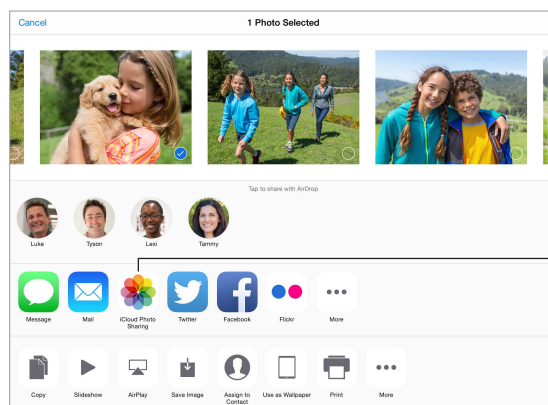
Cancel

1 Photo Selected

Tap to share with AirDrop

Luke

Tyson

Lexi

Tammy

Message

Mail

iCloud Photo Sharing

Twitter

Facebook

Flickr

More

Copy

Slideshow

AirPlay

Save Image

Assign to Contact

Use as Wallpaper

Print

More